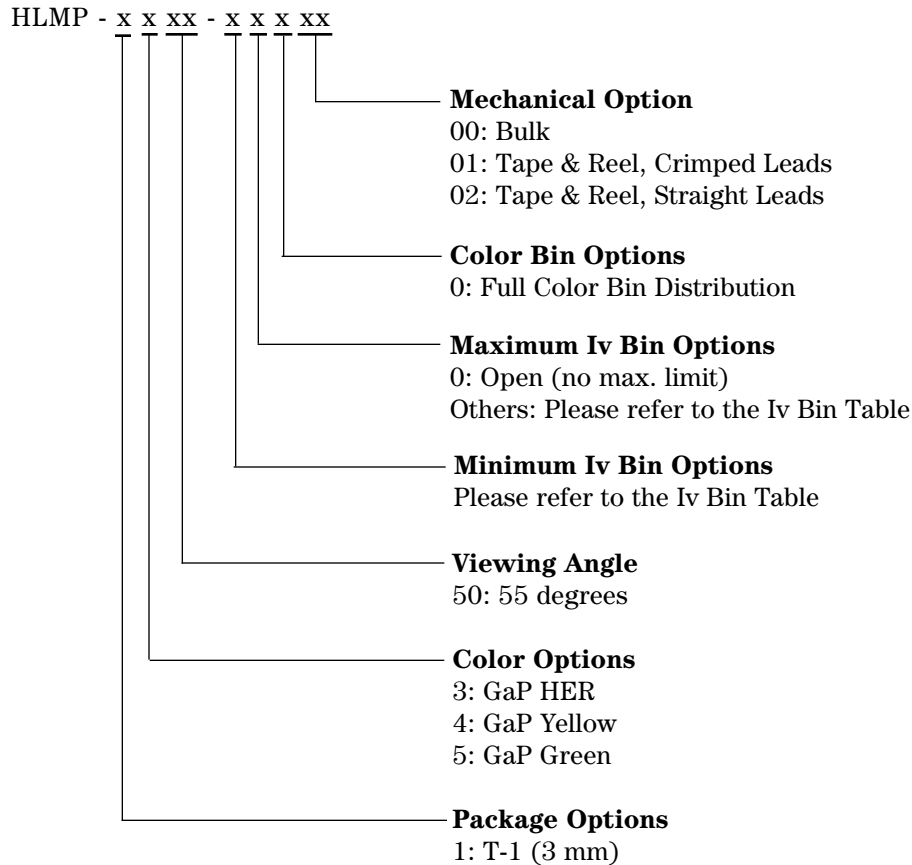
HLMP - x x xx - x x x xx

**Mechanical Option**
00: Bulk
01: Tape & Reel, Crimped Leads
02: Tape & Reel, Straight Leads

**Color Bin Options**
0: Full Color Bin Distribution

**Maximum Iv Bin Options**
0: Open (no max. limit)
Others: Please refer to the Iv Bin Table

**Minimum Iv Bin Options**
Please refer to the Iv Bin Table

**Viewing Angle**
50: 55 degrees

**Color Options**
3: GaP HER
4: GaP Yellow
5: GaP Green

**Package Options**
1: T-1 (3 mm)